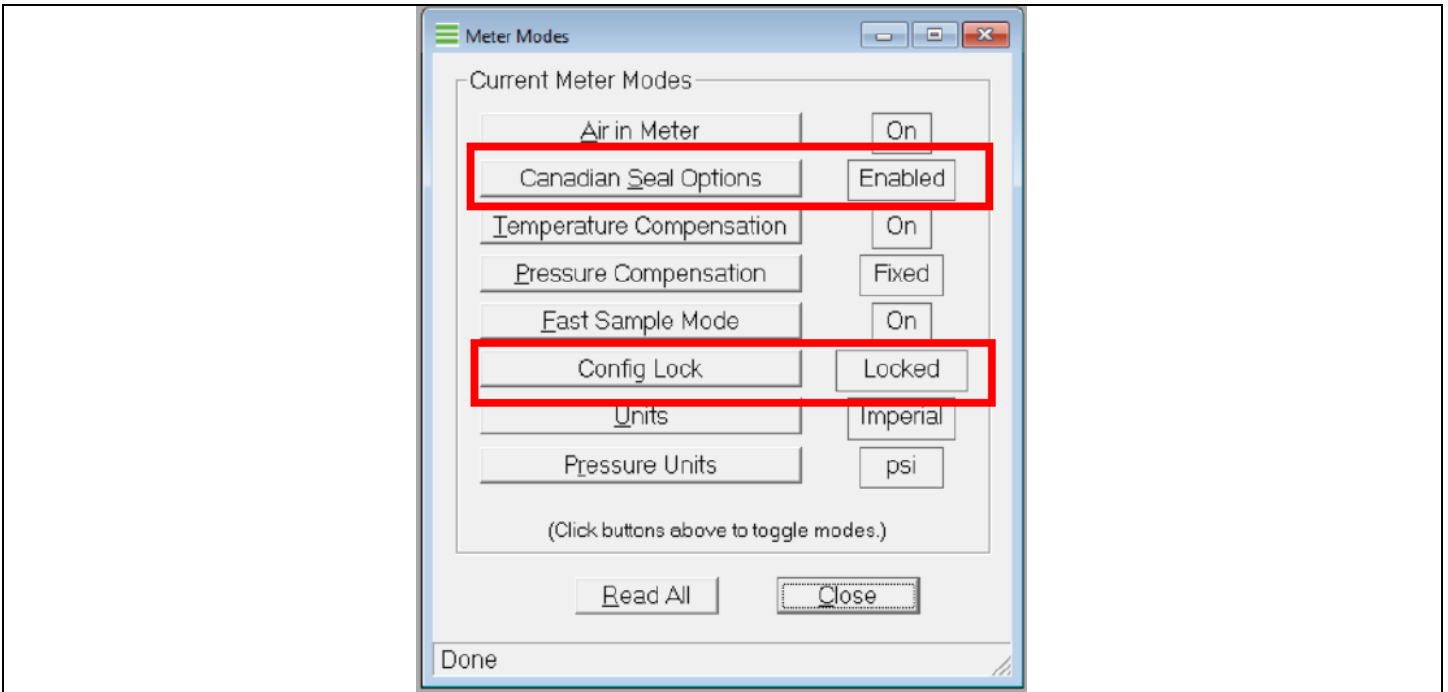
Meter Modes

Current Meter Modes

Air in Meter On

Canadian Seal Options Enabled

Temperature Compensation On

Pressure Compensation Fixed

Fast Sample Mode On

Config Lock Locked

Units Imperial

Pressure Units psi

(Click buttons above to toggle modes.)

Read All Close

Done